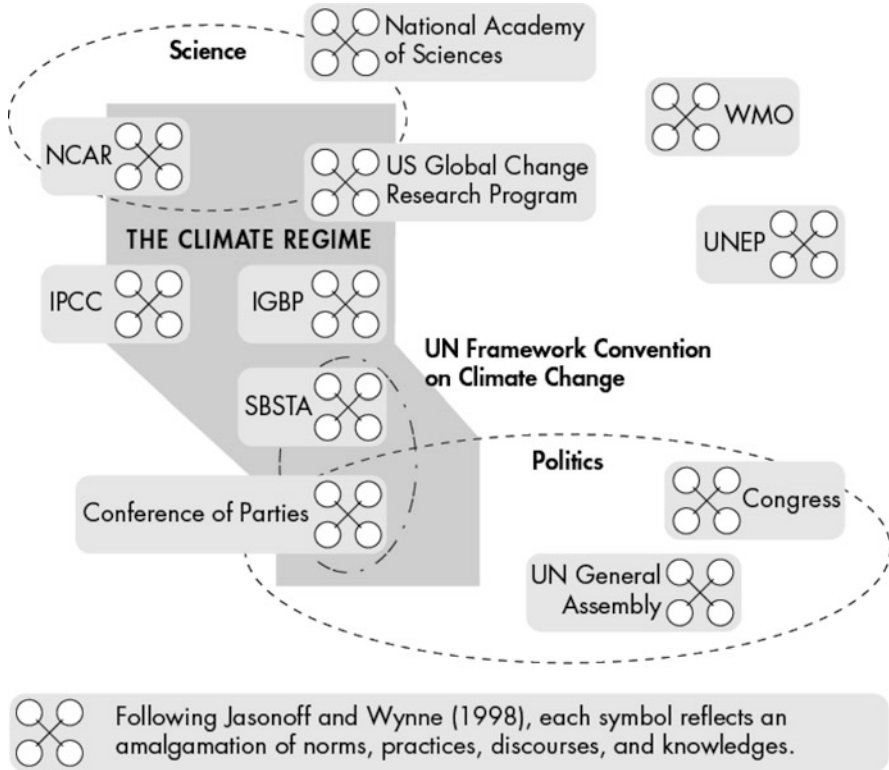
Science

National Academy of Sciences

WMO

NCAR

US Global Change Research Program

THE CLIMATE REGIME

UNEP

IPCC

IGBP

UN Framework Convention on Climate Change

SBSTA

Politics

Conference of Parties

Congress

UN General Assembly

Following Jasonoff and Wynne (1998), each symbol reflects an amalgamation of norms, practices, discourses, and knowledges.